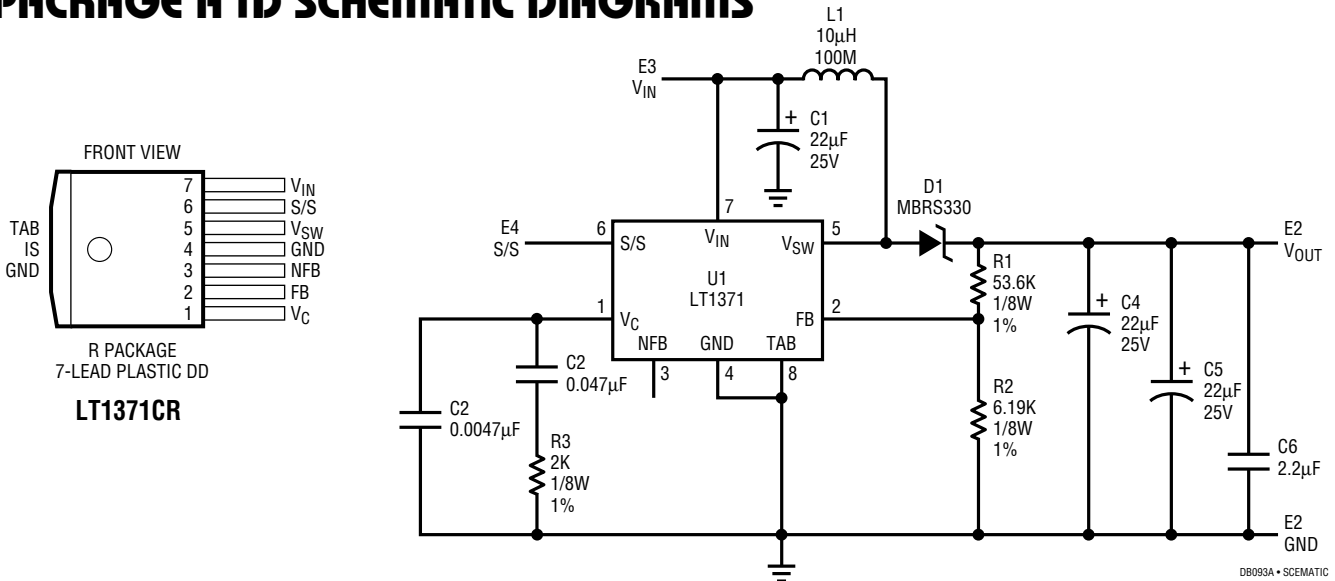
PACKAGE A ID SCHEMATIC DIAGRAMS

FRONT VIEW

TAB IS GND

7 $V_{IN}$
6 S/S
5 $V_{SW}$
4 GND
3 NFB
2 FB
1 $V_C$

R PACKAGE
7-LEAD PLASTIC DD

LT1371CR

L1
10µH
100M

E3
$V_{IN}$

C1
22µF
25V

D1
MBRS330

E4
S/S

6
S/S

7
$V_{IN}$

5
$V_{SW}$

U1
LT1371

1
$V_C$

FB
2

NFB
3

GND
4

TAB
8

R1
53.6K
1/8W
1%

C4
22µF
25V

C5
22µF
25V

E2
$V_{OUT}$

C2
0.047µF

C2
0.0047µF

R3
2K
1/8W
1%

R2
6.19K
1/8W
1%

C6
2.2µF

E2
GND

DB093A • SCEMATIC